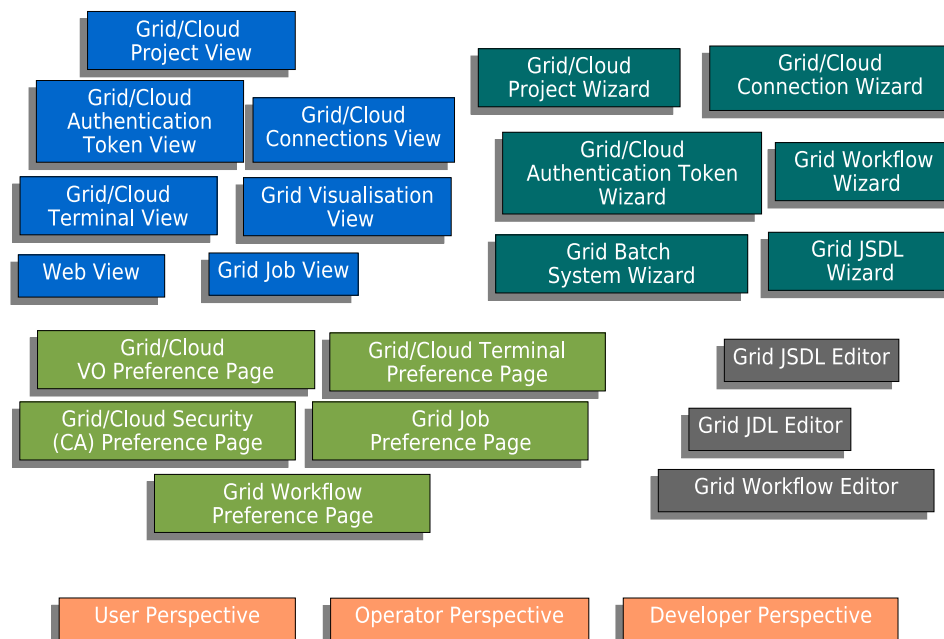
Grid/Cloud Project View

Grid/Cloud Authentication Token View

Grid/Cloud Connections View

Grid/Cloud Terminal View

Grid Visualisation View

Web View

Grid Job View

Grid/Cloud Project Wizard

Grid/Cloud Connection Wizard

Grid/Cloud Authentication Token Wizard

Grid Workflow Wizard

Grid Batch System Wizard

Grid JSDL Wizard

Grid/Cloud VO Preference Page

Grid/Cloud Terminal Preference Page

Grid/Cloud Security (CA) Preference Page

Grid Job Preference Page

Grid Workflow Preference Page

Grid JSDL Editor

Grid JDL Editor

Grid Workflow Editor

User Perspective

Operator Perspective

Developer Perspective